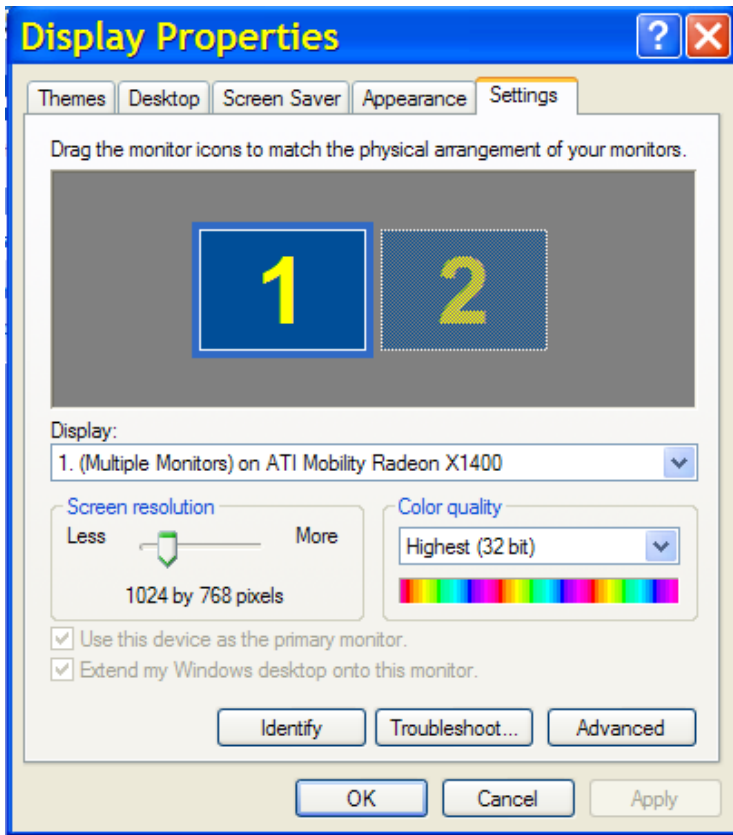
Display Properties

?

Themes | Desktop | Screen Saver | Appearance | Settings

Drag the monitor icons to match the physical arrangement of your monitors.

1

2

Display:

1. (Multiple Monitors) on ATI Mobility Radeon X1400

Screen resolution

Less

More

1024 by 768 pixels

Color quality

Highest (32 bit)

Use this device as the primary monitor.

Extend my Windows desktop onto this monitor.

Identify

Troubleshoot...

Advanced

OK

Cancel

Apply